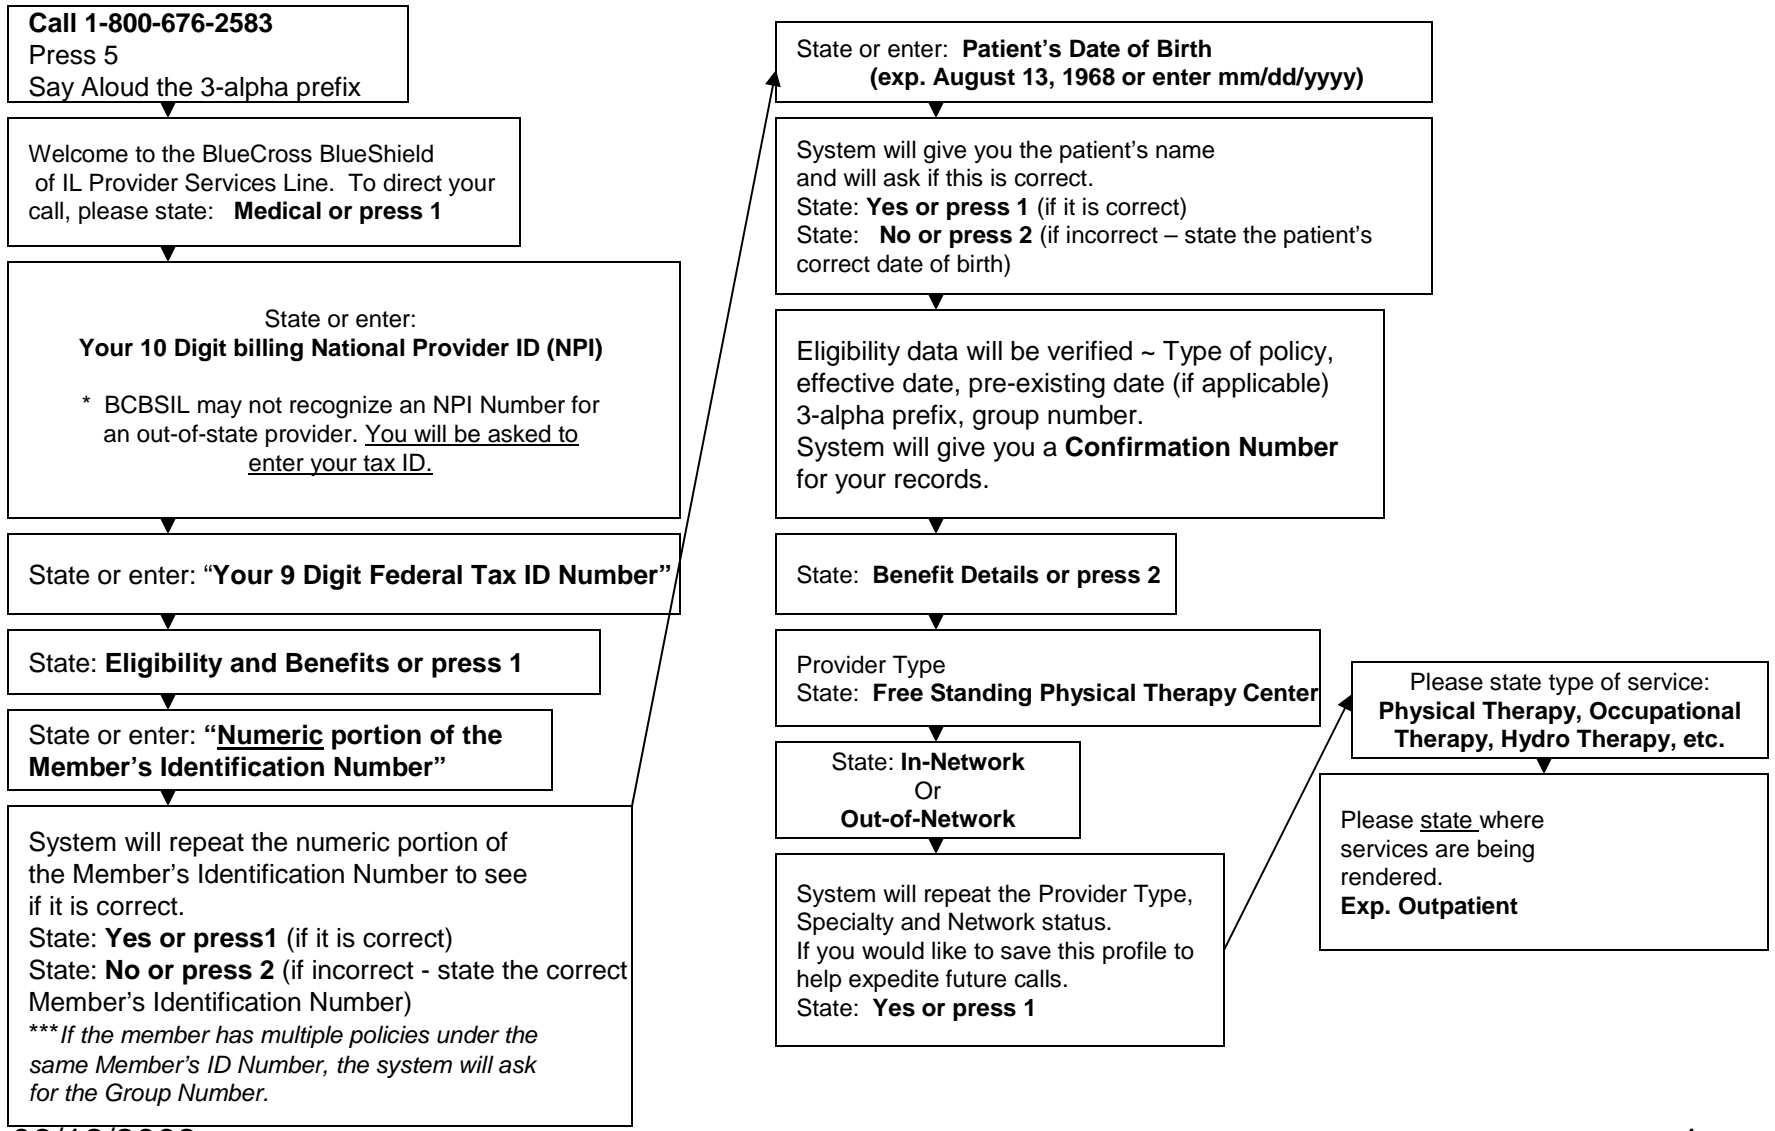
**Call 1-800-676-2583**
Press 5
Say Aloud the 3-alpha prefix

Welcome to the BlueCross BlueShield of IL Provider Services Line. To direct your call, please state: **Medical or press 1**

State or enter:
**Your 10 Digit billing National Provider ID (NPI)**

\* BCBSIL may not recognize an NPI Number for an out-of-state provider. You will be asked to enter your tax ID.

State or enter: "**Your 9 Digit Federal Tax ID Number"**

State: **Eligibility and Benefits or press 1**

State or enter: **"Numeric portion of the Member's Identification Number"**

System will repeat the numeric portion of the Member's Identification Number to see if it is correct.
State: **Yes or press1** (if it is correct)
State: **No or press 2** (if incorrect - state the correct Member's Identification Number)
\*\*\**If the member has multiple policies under the same Member's ID Number, the system will ask for the Group Number.*

State or enter: **Patient's Date of Birth (exp. August 13, 1968 or enter mm/dd/yyyy)**

System will give you the patient's name and will ask if this is correct.
State: **Yes or press 1** (if it is correct)
State: **No or press 2** (if incorrect – state the patient's correct date of birth)

Eligibility data will be verified ~ Type of policy, effective date, pre-existing date (if applicable) 3-alpha prefix, group number.
System will give you a **Confirmation Number** for your records.

State: **Benefit Details or press 2**

Provider Type
State: **Free Standing Physical Therapy Center**

State: **In-Network**
Or
**Out-of-Network**

System will repeat the Provider Type, Specialty and Network status.
If you would like to save this profile to help expedite future calls.
State: **Yes or press 1**

Please state type of service:
**Physical Therapy, Occupational Therapy, Hydro Therapy, etc.**

Please state where services are being rendered.
**Exp. Outpatient**

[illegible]